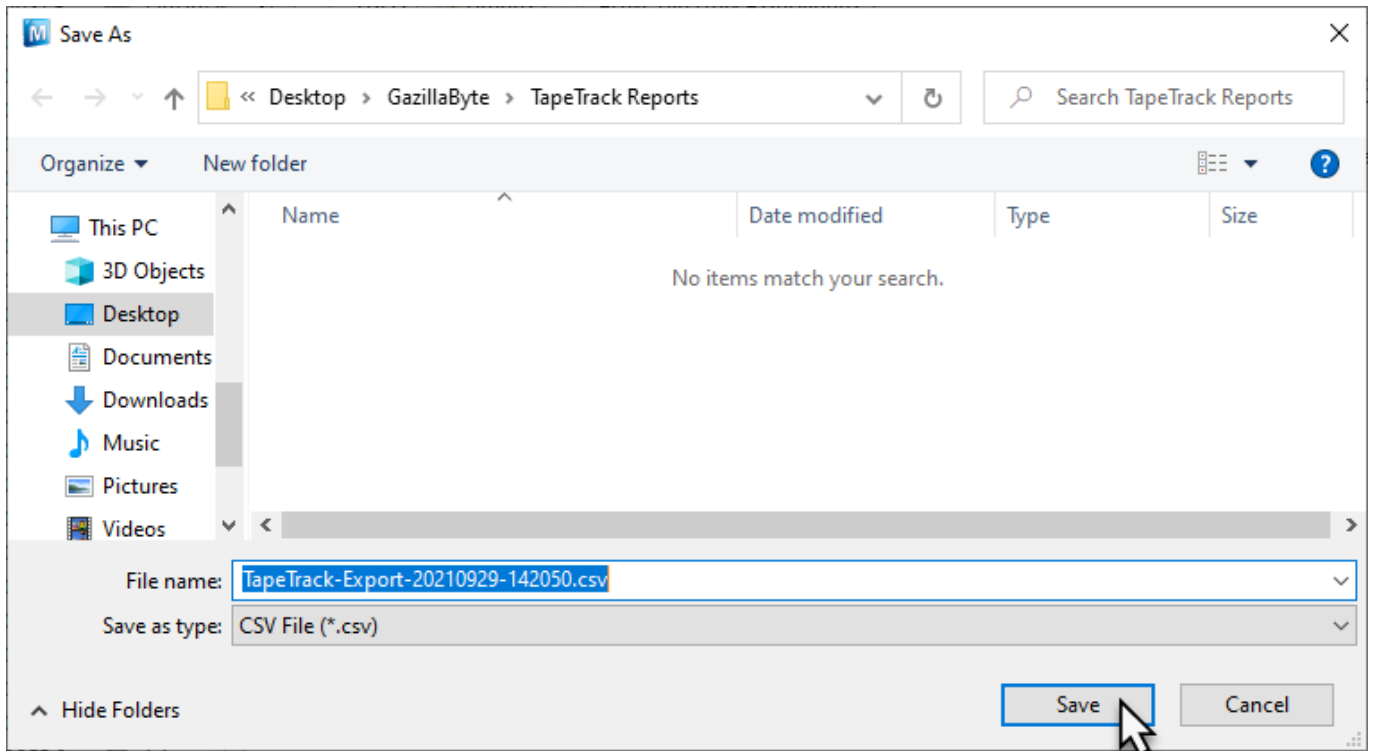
Save As

« Desktop › GazillaByte › TapeTrack Reports

Search TapeTrack Reports

Organize ▾ New folder

This PC
3D Objects
Desktop
Documents
Downloads
Music
Pictures
Videos

| Name | Date modified | Type | Size |
|---|---|---|---|

No items match your search.

File name: TapeTrack-Export-20210929-142050.csv

Save as type: CSV File (*.csv)

Hide Folders

Save

Cancel